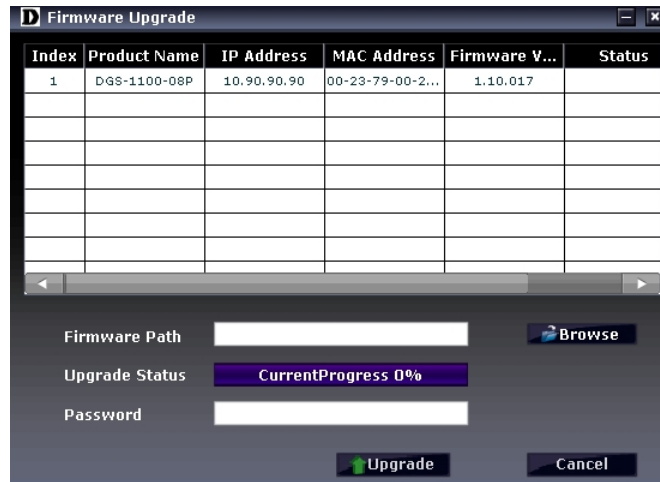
D Firmware Upgrade

| Index | Product Name | IP Address | MAC Address | Firmware V... | Status |
|---|---|---|---|---|---|
| 1 | DGS-1100-08P | 10.90.90.90 | 00-23-79-00-2... | 1.10.017 | |
| | | | | | |
| | | | | | |
| | | | | | |
| | | | | | |
| | | | | | |
| | | | | | |
| | | | | | |

Firmware Path

Browse

Upgrade Status

CurrentProgress 0%

Password

Upgrade

Cancel